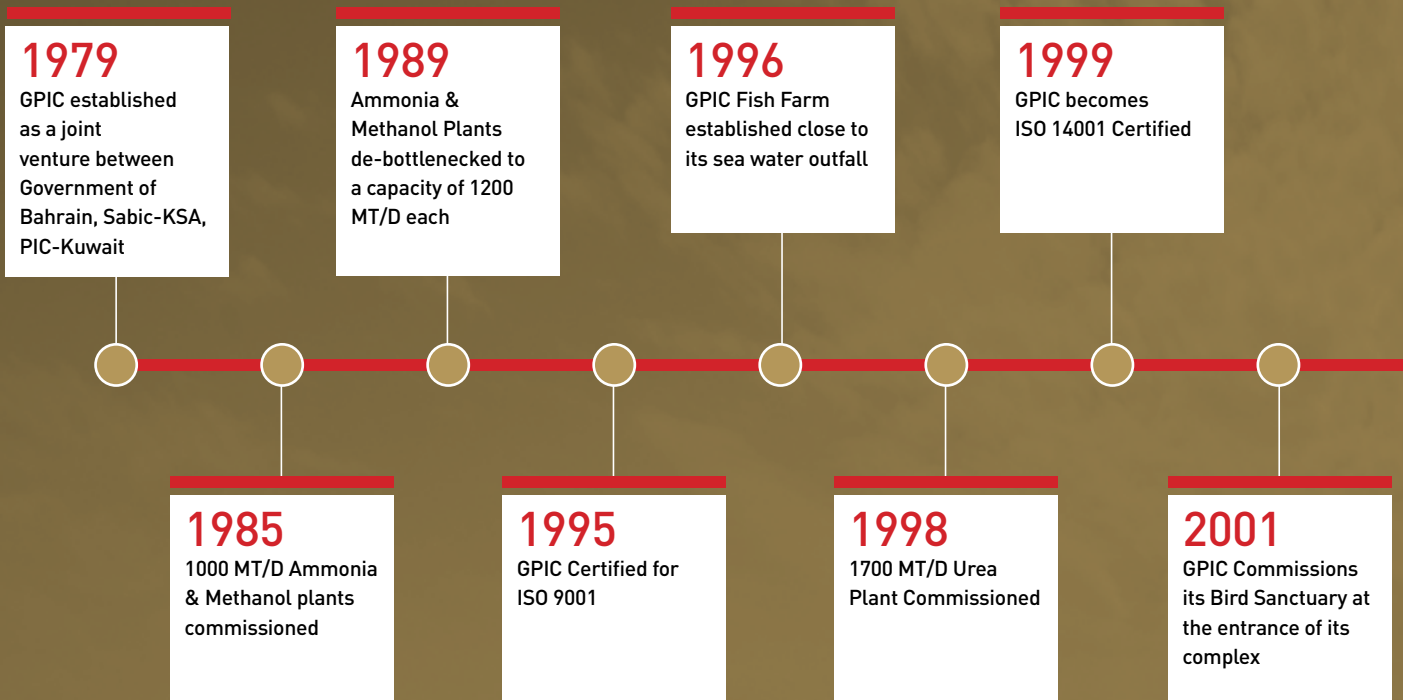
1979
GPIC established as a joint venture between Government of Bahrain, Sabic-KSA, PIC-Kuwait

1989
Ammonia & Methanol Plants de-bottlenecked to a capacity of 1200 MT/D each

1996
GPIC Fish Farm established close to its sea water outfall

1999
GPIC becomes ISO 14001 Certified

1985
1000 MT/D Ammonia & Methanol plants commissioned

1995
GPIC Certified for ISO 9001

1998
1700 MT/D Urea Plant Commissioned

2001
GPIC Commissions its Bird Sanctuary at the entrance of its complex